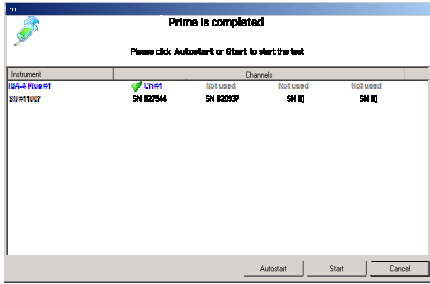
Prime is completed

Please click Autostart or Start to start the test

| Instrument | Channels | | | |
|---|---|---|---|---|
| IBA-4 Plus#1 | Ch#1 | Not used | Not used | Not used |
| SN11007 | SN 82544 | SN 82937 | SN [] | SN [] |

Autostart
Start
Cancel